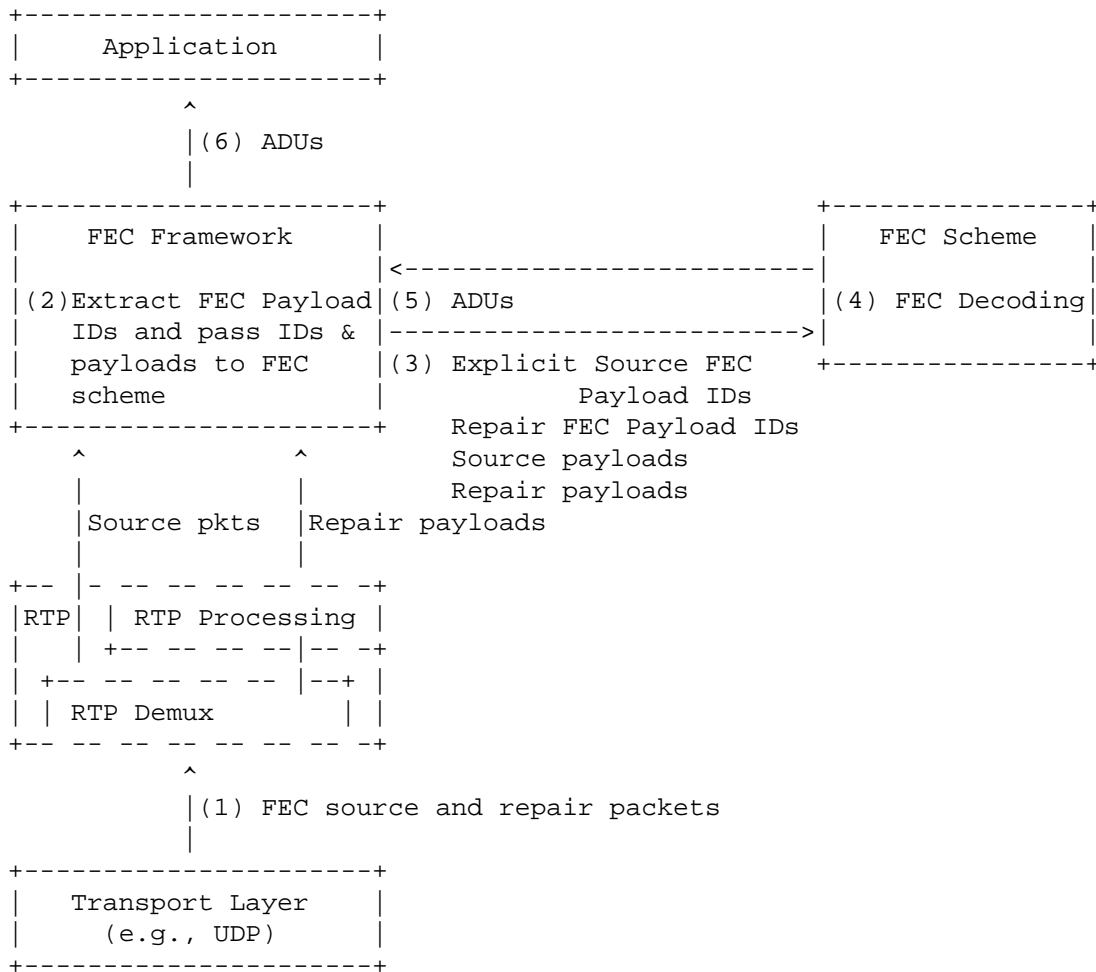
Application

(6) ADUs

FEC Framework

(2)Extract FEC Payload IDs and pass IDs & payloads to FEC scheme

(5) ADUs

(3) Explicit Source FEC Payload IDs
Repair FEC Payload IDs
Source payloads
Repair payloads

FEC Scheme

(4) FEC Decoding

Source pkts

Repair payloads

RTP

RTP Processing

RTP Demux

(1) FEC source and repair packets

Transport Layer
(e.g., UDP)